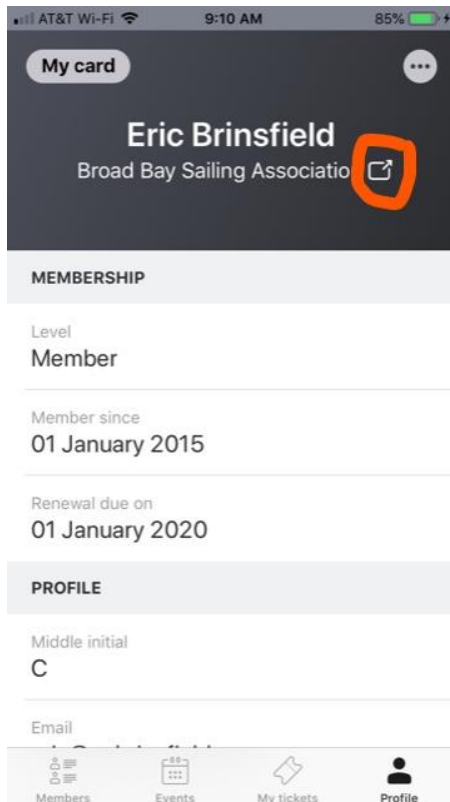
AT&T Wi-Fi 9:10 AM 85%

My card

Eric Brinsfield
Broad Bay Sailing Associatio

MEMBERSHIP

Level
Member

Member since
01 January 2015

Renewal due on
01 January 2020

PROFILE

Middle initial
C

Email
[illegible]

Members Events My tickets Profile